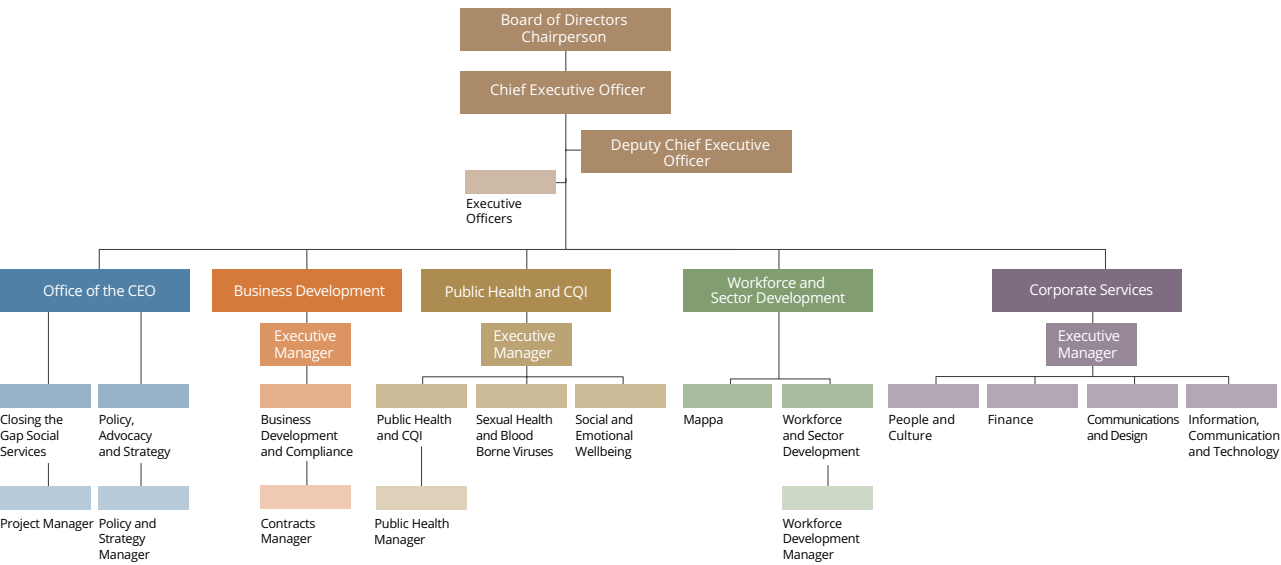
Board of Directors
Chairperson

Chief Executive Officer

Deputy Chief Executive Officer

Executive Officers

Office of the CEO

Closing the Gap Social Services

Project Manager

Policy, Advocacy and Strategy

Policy and Strategy Manager

Business Development

Executive Manager

Business Development and Compliance

Contracts Manager

Public Health and CQI

Executive Manager

Public Health and CQI

Public Health Manager

Sexual Health and Blood Borne Viruses

Social and Emotional Wellbeing

Workforce and Sector Development

Mappa

Workforce and Sector Development

Workforce Development Manager

Corporate Services

Executive Manager

People and Culture

Finance

Communications and Design

Information, Communication and Technology